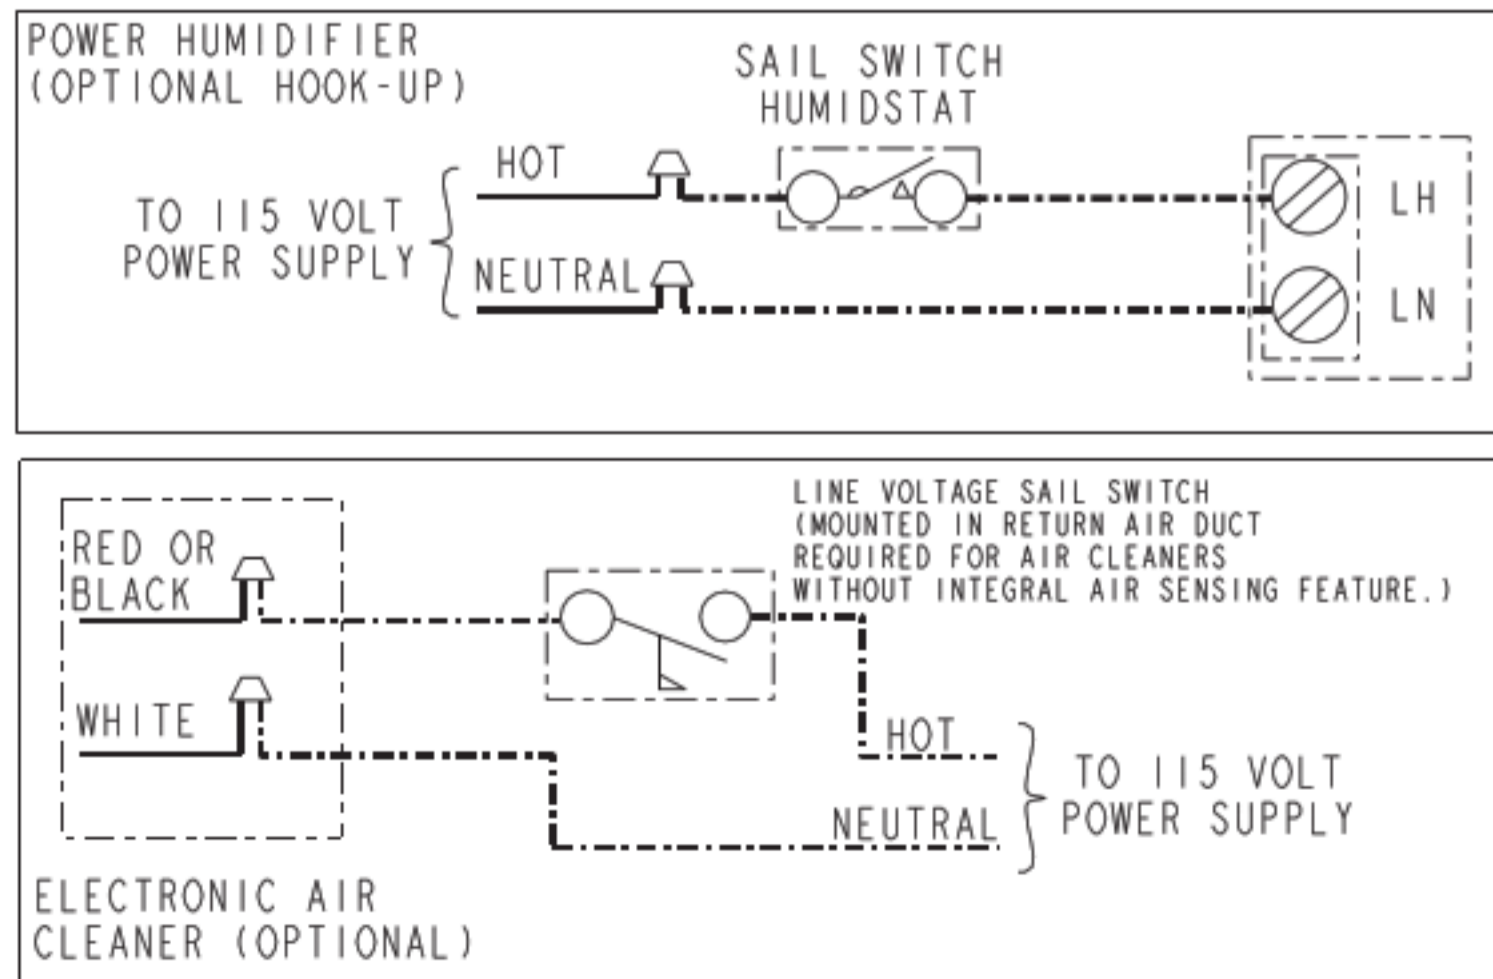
POWER HUMIDIFIER
(OPTIONAL HOOK-UP)

SAIL SWITCH
HUMIDSTAT

HOT

TO 115 VOLT
POWER SUPPLY

NEUTRAL

LH

LN

LINE VOLTAGE SAIL SWITCH
(MOUNTED IN RETURN AIR DUCT
REQUIRED FOR AIR CLEANERS
WITHOUT INTEGRAL AIR SENSING FEATURE.)

RED OR
BLACK

WHITE

HOT

TO 115 VOLT
POWER SUPPLY

NEUTRAL

ELECTRONIC AIR
CLEANER (OPTIONAL)